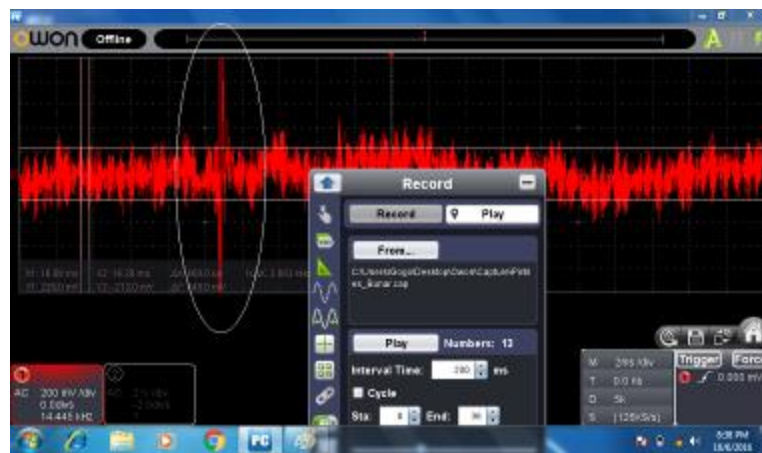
OWON Offline

Record

Record Play

From...

C:\Users\Gopal\Desktop\Secret\Capture\Pattern_Bunar.csp

Play Numbers: 13

Interval Time: 200 ms

Cycle

Sta: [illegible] End: 30

AC 200 mV/div 0.0div 14.445 kHz

M 200 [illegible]/div
T 0.0 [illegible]
D 5k
S (125kS/s)

Trigger Force

0.000 mV

6:38 PM
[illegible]/6/2016